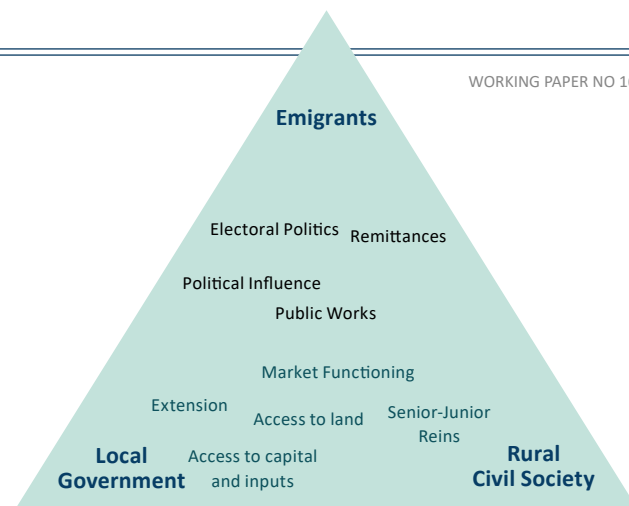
WORKING PAPER NO 1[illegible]

Emigrants

Electoral Politics

Remittances

Political Influence

Public Works

Market Functioning

Extension

Access to land

Senior-Junior Reins

Local Government

Access to capital and inputs

Rural Civil Society